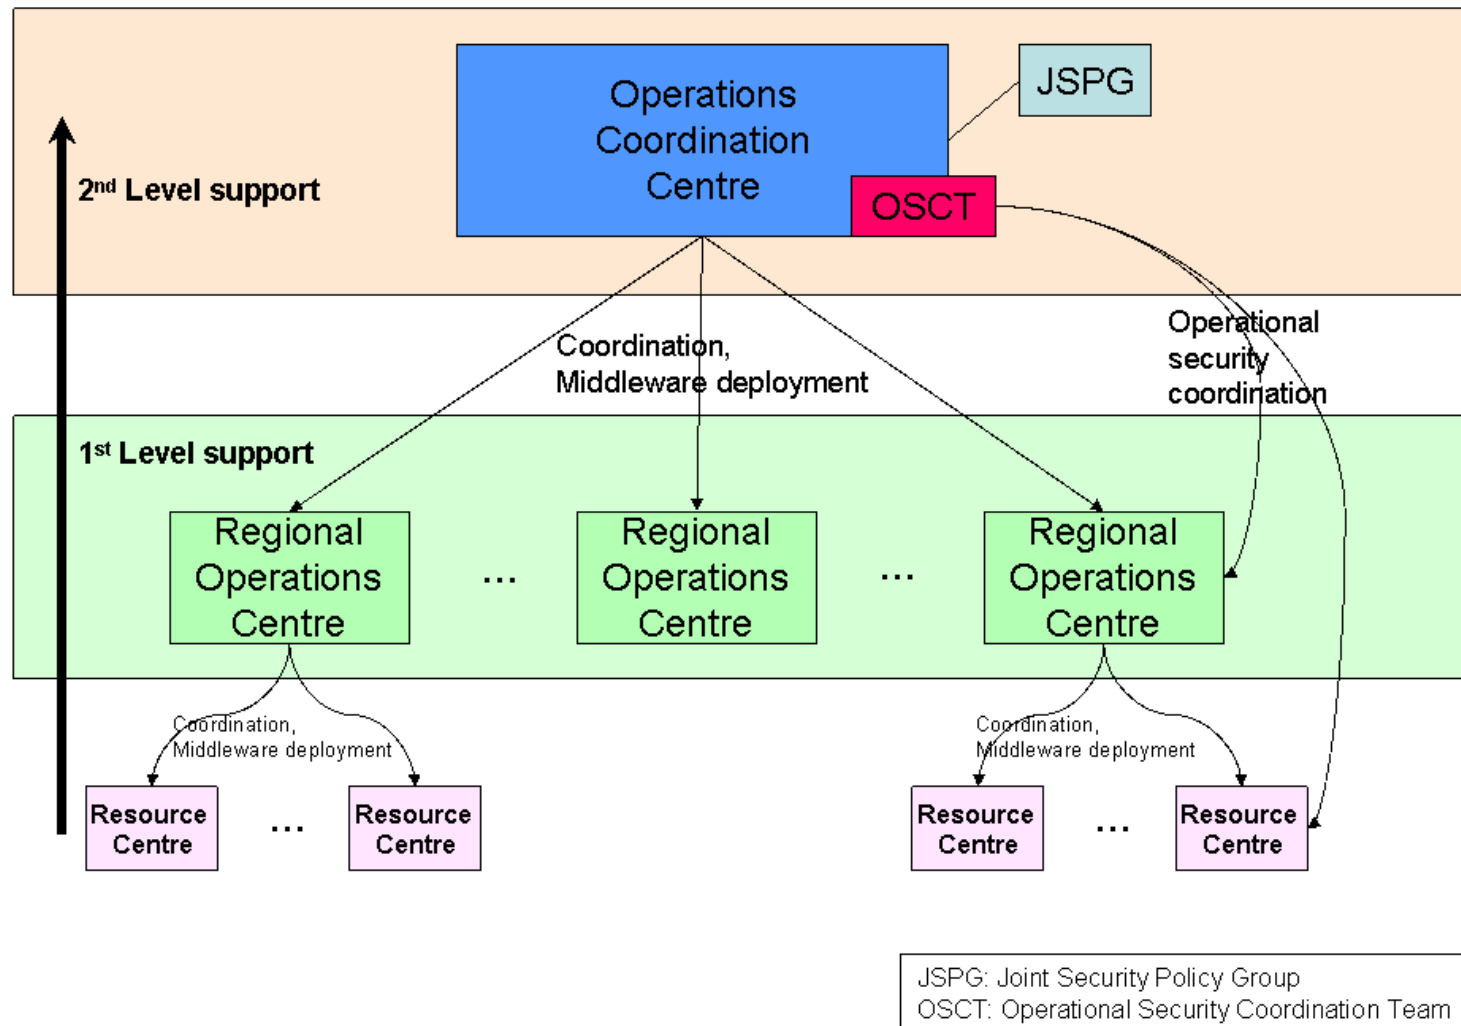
Operations Coordination Centre

JSPG

OSCT

2nd Level support

Coordination, Middleware deployment

Operational security coordination

1st Level support

Regional Operations Centre

...

Regional Operations Centre

...

Regional Operations Centre

Coordination, Middleware deployment

Coordination, Middleware deployment

Resource Centre

...

Resource Centre

Resource Centre

...

Resource Centre

JSPG: Joint Security Policy Group
OSCT: Operational Security Coordination Team